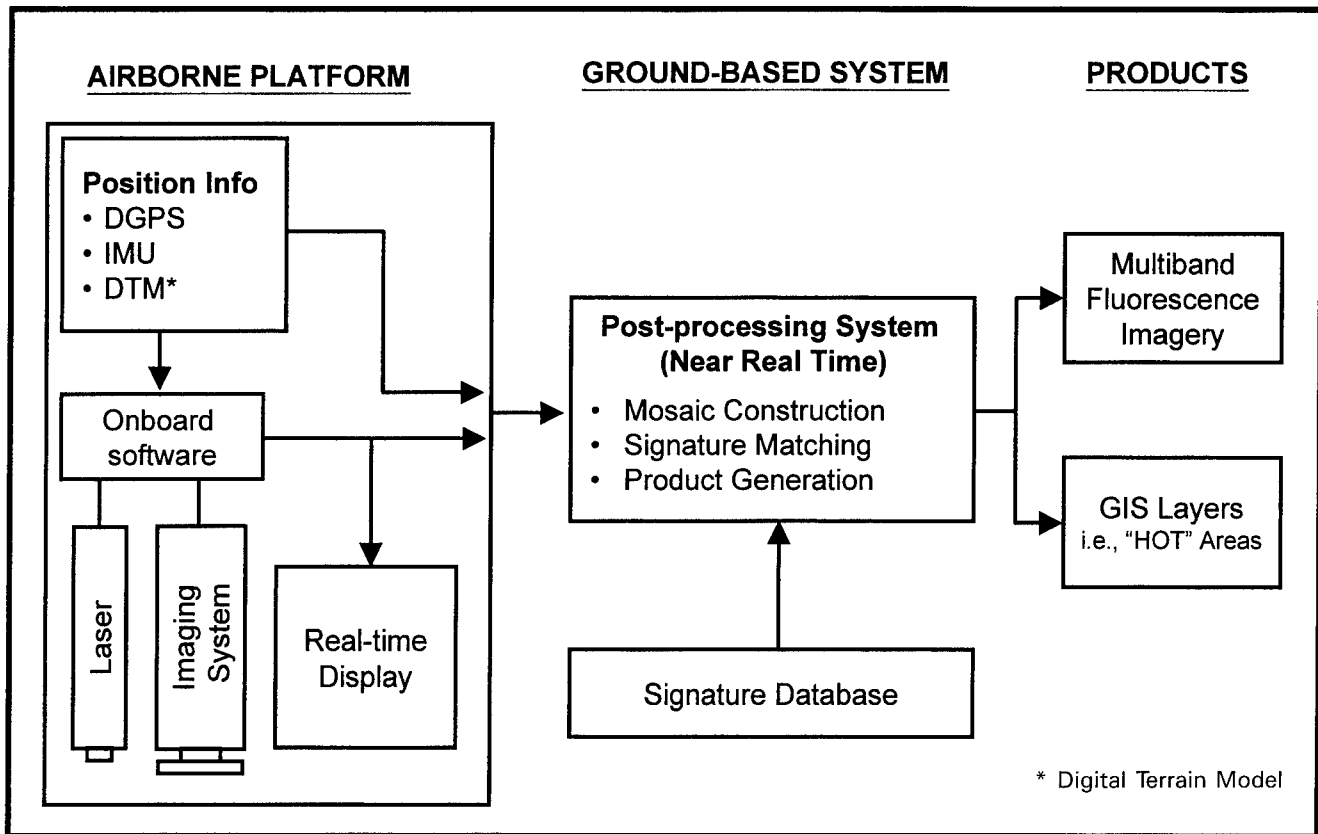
AIRBORNE PLATFORM

GROUND-BASED SYSTEM

PRODUCTS

Position Info
• DGPS
• IMU
• DTM*

Onboard software

Laser

Imaging System

Real-time Display

Post-processing System (Near Real Time)
• Mosaic Construction
• Signature Matching
• Product Generation

Signature Database

Multiband Fluorescence Imagery

GIS Layers
i.e., "HOT" Areas

* Digital Terrain Model